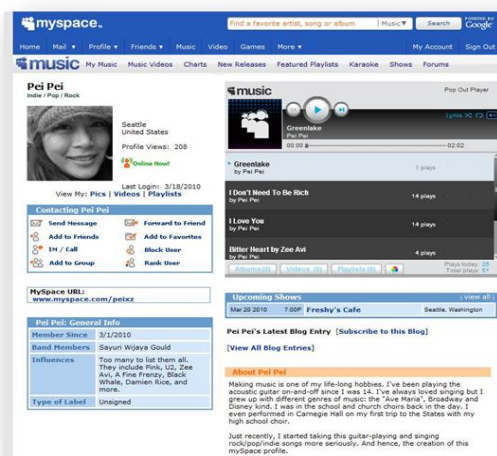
myspace. Find a favorite artist, song or album Music ▾ Search POWERED BY Google

Home Mail ▾ Profile ▾ Friends ▾ Music Video Games More ▾ My Account Sign Out

music My Music Music Videos Charts New Releases Featured Playlists Karaoke Shows Forums

Pei Pei
Indie / Pop / Rock

Seattle
United States

Profile Views: 208

Online Now!

Last Login: 3/18/2010

View My: Pics | Videos | Playlists

Contacting Pei Pei

| | |
|---|---|
| Send Message | Forward to Friend |
| Add to Friends | Add to Favorites |
| IM / Call | Block User |
| Add to Group | Rank User |

MySpace URL:
www.myspace.com/peixz

Pei Pei: General Info

| | |
|---|---|
| Member Since | 3/1/2010 |
| Band Members | Sayuri Wijaya Gould |
| Influences | Too many to list them all. They include Pink, U2, Zee Avi, A Fine Frenzy, Black Whale, Damien Rice, and more. |
| Type of Label | Unsigned |

music Pop Out Player

Greenlake
Pei Pei
00:00 02:02

Lyrics

Greenlake
by Pei Pei
1 plays

I Don't Need To Be Rich
by Pei Pei
14 plays

I Love You
by Pei Pei
14 plays

Bitter Heart by Zee Avi
by Pei Pei
4 plays

Albums (0) Videos (0) Playlists (0)

Plays today: 25
Total plays: 51

Upcoming Shows (view all)

| | | | |
|---|---|---|---|
| Mar 20 2010 | 7:00P | Freshy's Cafe | Seattle, Washington |

Pei Pei's Latest Blog Entry [Subscribe to this Blog]

[View All Blog Entries]

About Pei Pei

Making music is one of my life-long hobbies. I've been playing the acoustic guitar on-and-off since I was 14. I've always loved singing but I grew up with different genres of music: the "Ave Maria", Broadway and Disney kind. I was in the school and church choirs back in the day. I even performed in Carnegie Hall on my first trip to the States with my high school choir.

Just recently, I started taking this guitar-playing and singing rock/pop/indie songs more seriously. And hence, the creation of this myspace profile.